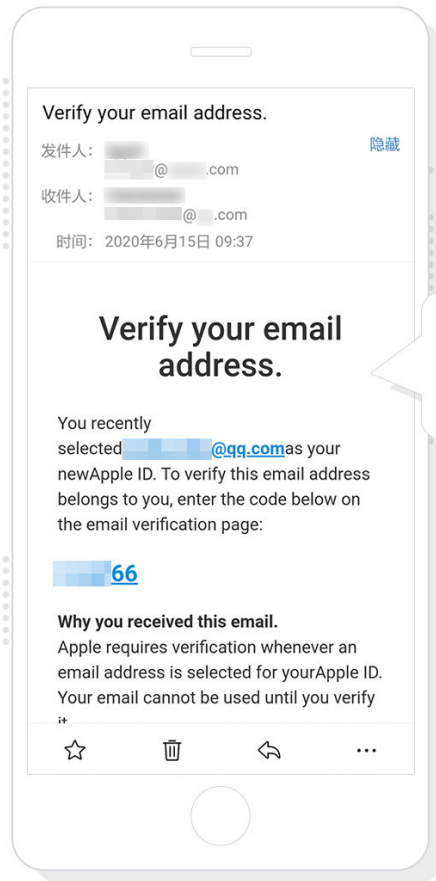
Verify your email address.

发件人： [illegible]@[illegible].com

隐藏

收件人： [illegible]@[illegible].com

时间： 2020年6月15日 09:37

Verify your email address.

You recently selected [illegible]@qq.comas your newApple ID. To verify this email address belongs to you, enter the code below on the email verification page:

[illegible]66

Why you received this email.
Apple requires verification whenever an email address is selected for yourApple ID. Your email cannot be used until you verify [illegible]